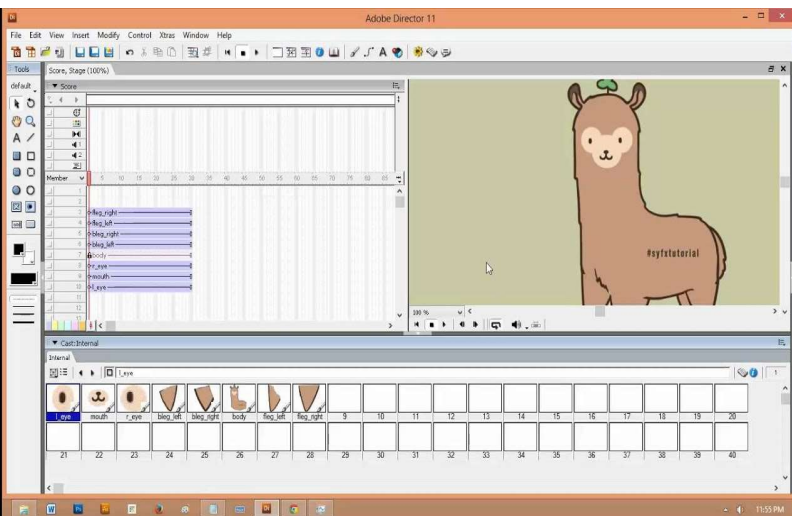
Adobe Director 11

File Edit View Insert Modify Control Xtras Window Help

Tools
default

Score, Stage (100%)

Score

Member

5 10 15 20 25 30 35 40 45 50 55 60 65 70 75 80 85

1
2
3 fleg_right
4 fleg_left
5 bleg_right
6 bleg_left
7 body
8 r_eye
9 mouth
10 l_eye
11
12

#syfxtutorial

100 %

Cast:Internal

Internal

l_eye

l_eye mouth r_eye bleg_left bleg_right body fleg_left fleg_right 9 10 11 12 13 14 15 16 17 18 19 20

21 22 23 24 25 26 27 28 29 30 31 32 33 34 35 36 37 38 39 40

1

11:55 PM